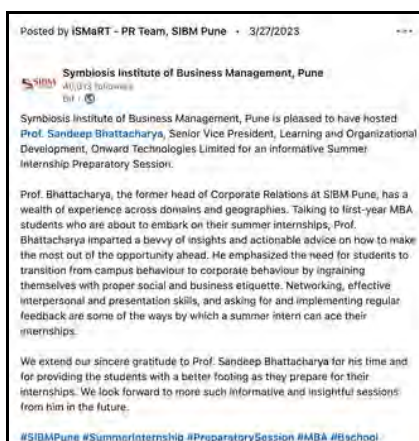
Posted by iSMaRT - PR Team, SIBM Pune • 3/27/2023 ...

Symbiosis Institute of Business Management, Pune
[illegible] followers
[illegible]

Symbiosis Institute of Business Management, Pune is pleased to have hosted Prof. Sandeep Bhattacharya, Senior Vice President, Learning and Organizational Development, Onward Technologies Limited for an informative Summer Internship Preparatory Session.

Prof. Bhattacharya, the former head of Corporate Relations at SIBM Pune, has a wealth of experience across domains and geographies. Talking to first-year MBA students who are about to embark on their summer internships, Prof. Bhattacharya imparted a bevvy of insights and actionable advice on how to make the most out of the opportunity ahead. He emphasized the need for students to transition from campus behaviour to corporate behaviour by ingraining themselves with proper social and business etiquette. Networking, effective interpersonal and presentation skills, and asking for and implementing regular feedback are some of the ways by which a summer intern can ace their internships.

We extend our sincere gratitude to Prof. Sandeep Bhattacharya for his time and for providing the students with a better footing as they prepare for their internships. We look forward to more such informative and insightful sessions from him in the future.

#SIBMPune #SummerInternship #PreparatorySession #MBA #Bschool